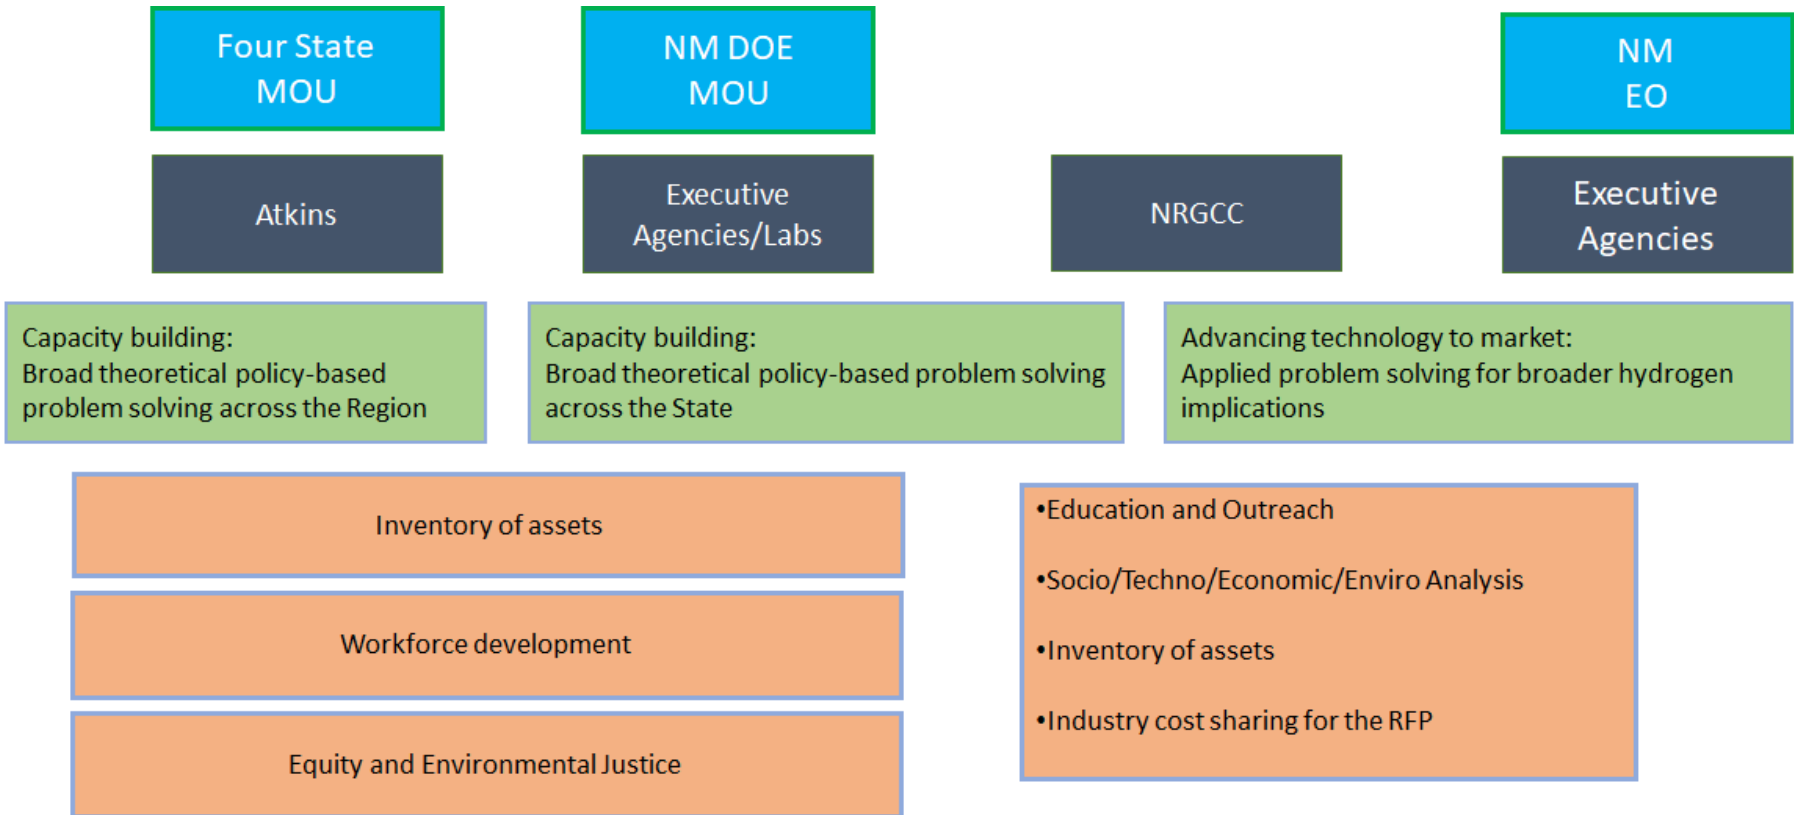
Four State MOU

NM DOE MOU

NM EO

Atkins

Executive Agencies/Labs

NRGCC

Executive Agencies

Capacity building:
Broad theoretical policy-based problem solving across the Region

Capacity building:
Broad theoretical policy-based problem solving across the State

Advancing technology to market:
Applied problem solving for broader hydrogen implications

Inventory of assets

Workforce development

Equity and Environmental Justice

•Education and Outreach

•Socio/Techno/Economic/Enviro Analysis

•Inventory of assets

•Industry cost sharing for the RFP